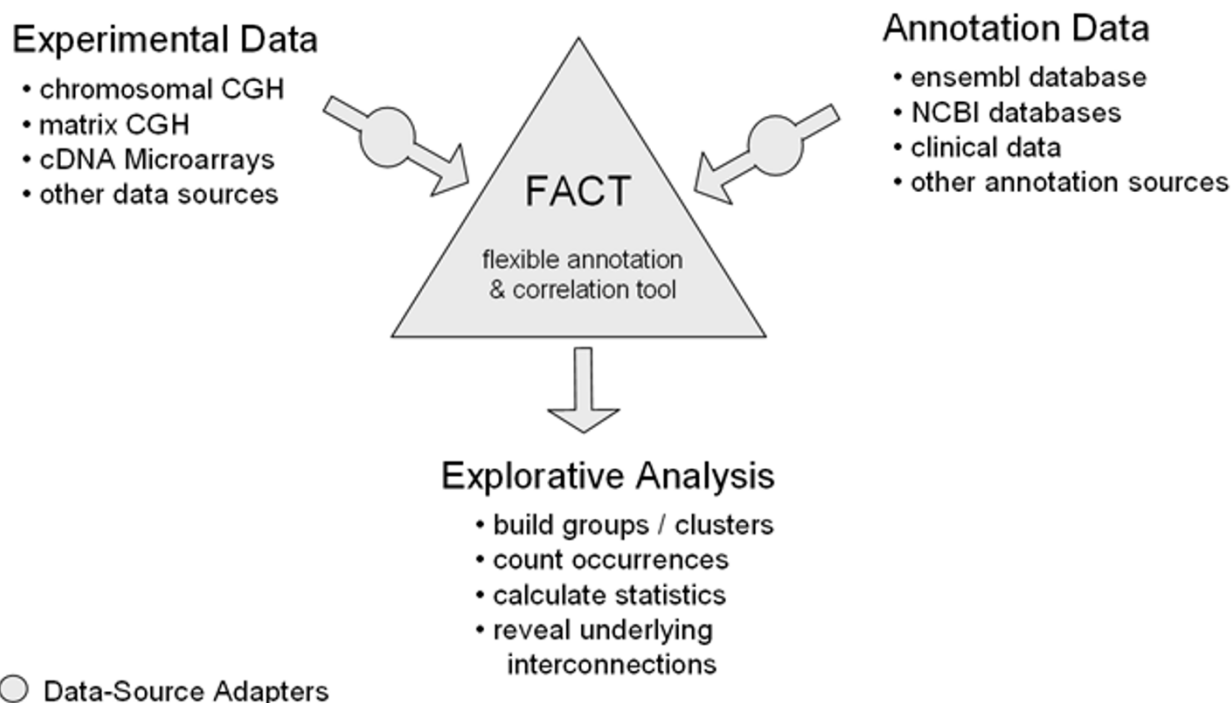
Experimental Data
• chromosomal CGH
• matrix CGH
• cDNA Microarrays
• other data sources

Annotation Data
• ensembl database
• NCBI databases
• clinical data
• other annotation sources

FACT

flexible annotation & correlation tool

Explorative Analysis
• build groups / clusters
• count occurrences
• calculate statistics
• reveal underlying interconnections

Data-Source Adapters